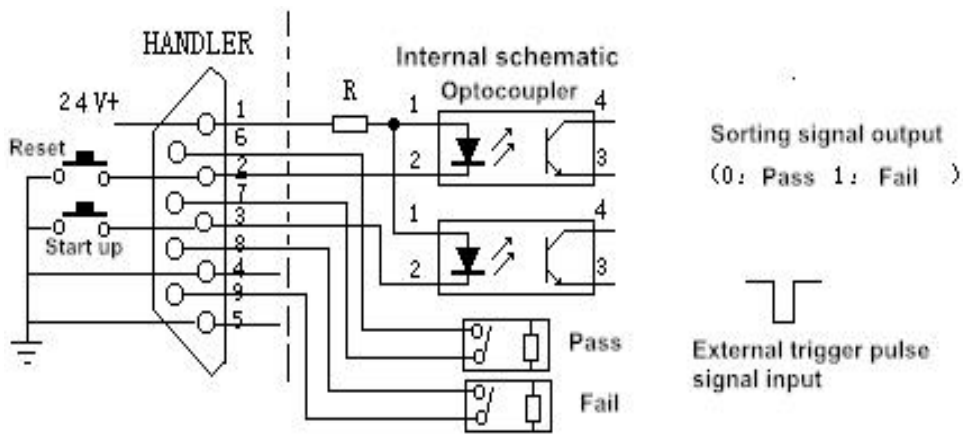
HANDLER

Internal schematic

Optocoupler

24V+

R

1

1

4

6

Reset

2

2

3

7

3

1

4

Start up

8

2

3

4

9

5

Pass

Fail

Sorting signal output

(0: Pass 1: Fail )

External trigger pulse signal input